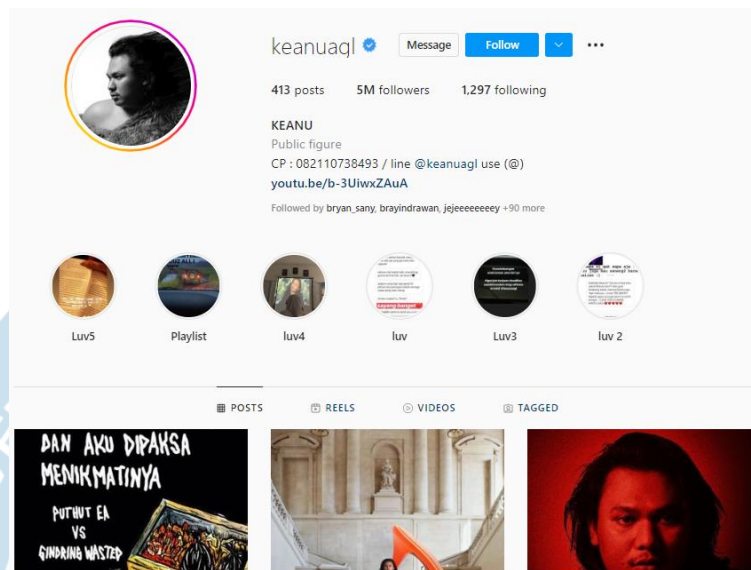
keanuagl

Message Follow ···

413 posts 5M followers 1,297 following

KEANU
Public figure
CP : 082110738493 / line @keanuagl use (@)
youtu.be/b-3UiwxZAuA

Followed by bryan_sany, brayindrawan, jejeeeeeeey +90 more

Luv5 Playlist luv4 luv Luv3 luv 2

POSTS REELS VIDEOS TAGGED

DAN AKU DIPAKSA MENIKMATINYA
PUTHUT EA VS GINDRING WASTED